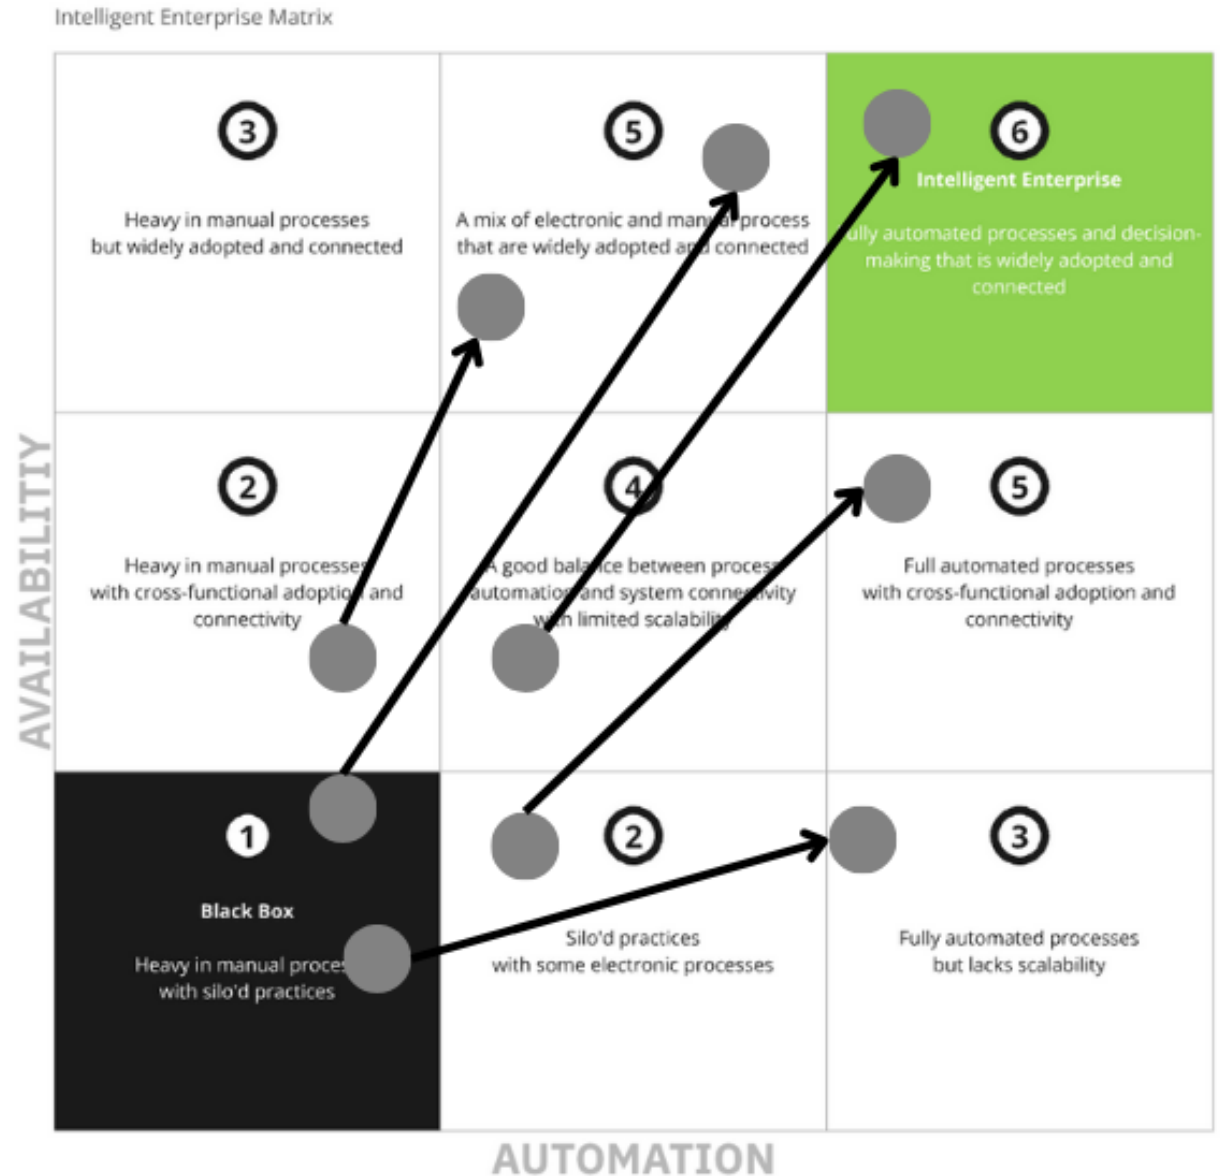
Intelligent Enterprise Matrix

3

Heavy in manual processes but widely adopted and connected

5

A mix of electronic and man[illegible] process that are widely adopted a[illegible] connected

6

Intelligent Enterprise

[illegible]ully automated processes and decision-making that is widely adopted and connected

2

Heavy in manual processe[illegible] with cross-functional adoptio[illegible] and connectivity

4

A good bala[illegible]ce between proces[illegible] automatio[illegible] and system conne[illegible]ivity w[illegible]h limited scalabili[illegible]

5

Full automated processes with cross-functional adoption and connectivity

1

Black Box

Heavy in manual proce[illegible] with silo'd practices

2

Silo'd practices with some electronic processes

3

Fully automated processes but lacks scalability

AVAILABILITIY

AUTOMATION